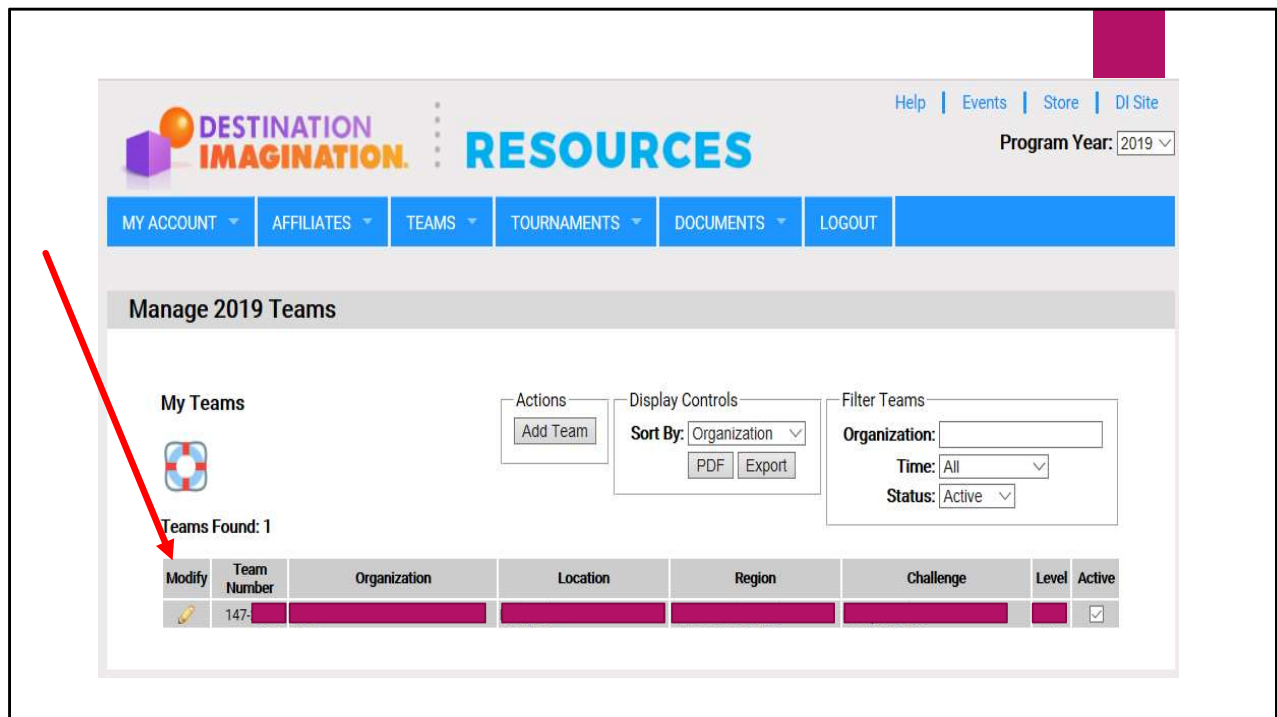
DESTINATION IMAGINATION. RESOURCES

Help | Events | Store | DI Site

Program Year: 2019

MY ACCOUNT AFFILIATES TEAMS TOURNAMENTS DOCUMENTS LOGOUT

Manage 2019 Teams

My Teams

Actions
Add Team

Display Controls
Sort By: Organization
PDF Export

Filter Teams
Organization:
Time: All
Status: Active

Teams Found: 1

| Modify | Team Number | Organization | Location | Region | Challenge | Level | Active |
|---|---|---|---|---|---|---|---|
| | 147- | | | | | | |